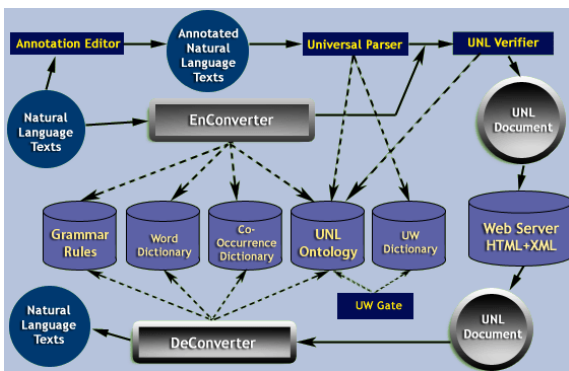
Annotation Editor

Annotated Natural Language Texts

Universal Parser

UNL Verifier

Natural Language Texts

EnConverter

UNL Document

Grammar Rules

Word Dictionary

Co-Occurrence Dictionary

UNL Ontology

UW Dictionary

Web Server HTML+XML

UW Gate

Natural Language Texts

DeConverter

UNL Document